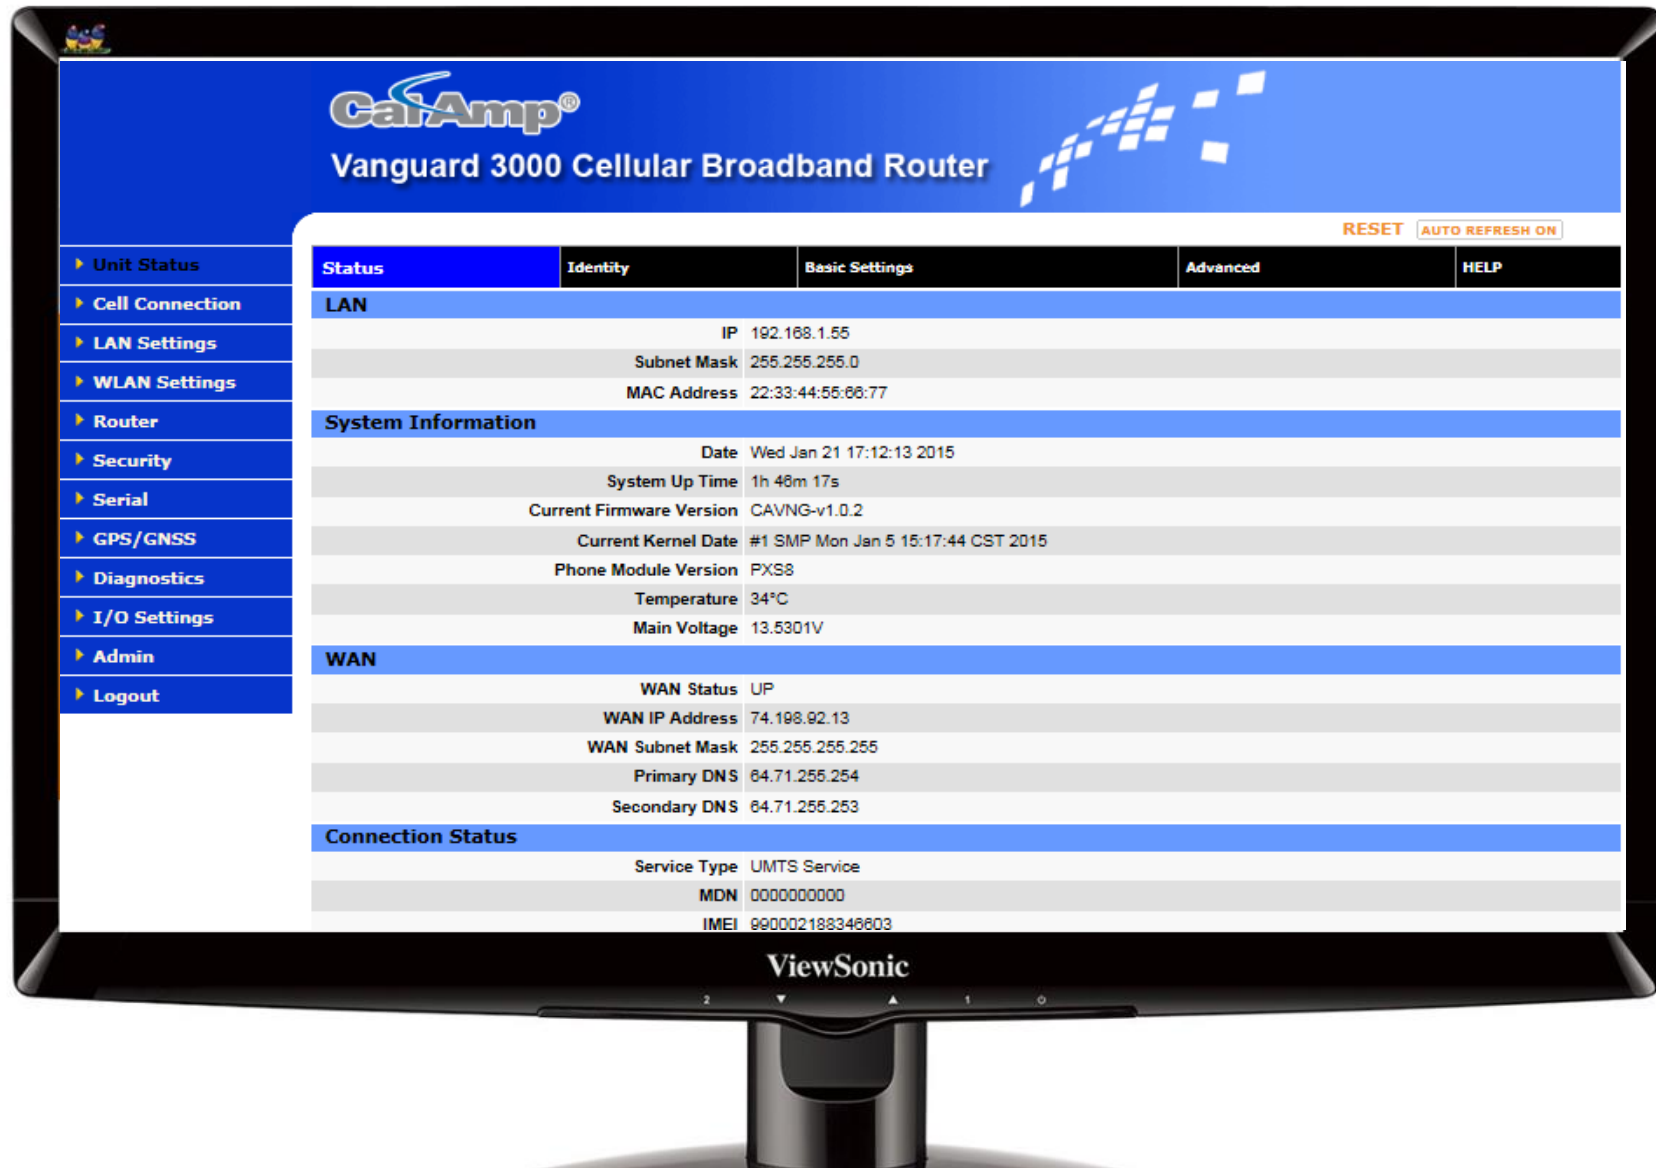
CalAmp®

Vanguard 3000 Cellular Broadband Router

RESET AUTO REFRESH ON

Unit Status
Cell Connection
LAN Settings
WLAN Settings
Router
Security
Serial
GPS/GNSS
Diagnostics
I/O Settings
Admin
Logout

| Status | Identity | Basic Settings | Advanced | HELP |
|---|---|---|---|---|

LAN

| | |
|---|---|
| IP | 192.168.1.55 |
| Subnet Mask | 255.255.255.0 |
| MAC Address | 22:33:44:55:66:77 |

System Information

| | |
|---|---|
| Date | Wed Jan 21 17:12:13 2015 |
| System Up Time | 1h 46m 17s |
| Current Firmware Version | CAVNG-v1.0.2 |
| Current Kernel Date | #1 SMP Mon Jan 5 15:17:44 CST 2015 |
| Phone Module Version | PXS8 |
| Temperature | 34°C |
| Main Voltage | 13.5301V |

WAN

| | |
|---|---|
| WAN Status | UP |
| WAN IP Address | 74.198.92.13 |
| WAN Subnet Mask | 255.255.255.255 |
| Primary DNS | 64.71.255.254 |
| Secondary DNS | 64.71.255.253 |

Connection Status

| | |
|---|---|
| Service Type | UMTS Service |
| MDN | 0000000000 |
| IMEI | 990002188346603 |

ViewSonic
2 ▼ ▲ 1